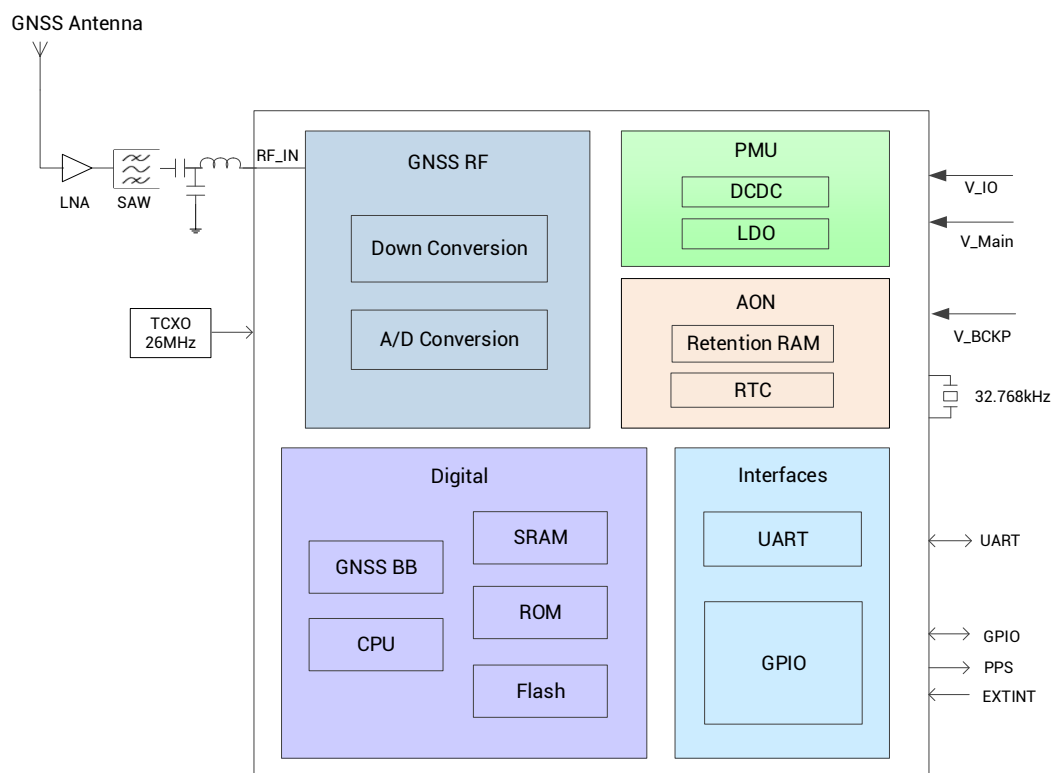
GNSS Antenna

LNA
SAW
RF_IN

GNSS RF
Down Conversion
A/D Conversion

PMU
DCDC
LDO

V_IO
V_Main

AON
Retention RAM
RTC

V_BCKP
32.768kHz

TCXO
26MHz

Digital
GNSS BB
CPU
SRAM
ROM
Flash

Interfaces
UART
GPIO

UART
GPIO
PPS
EXTINT